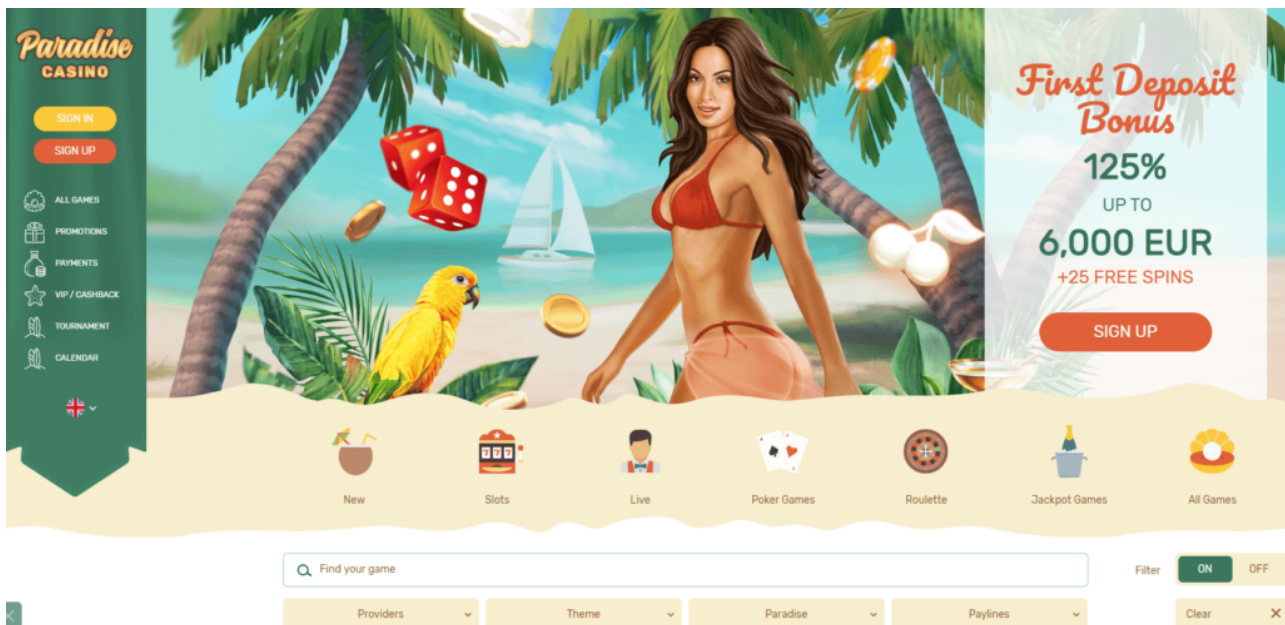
Paradise CASINO

SIGN IN

SIGN UP

ALL GAMES

PROMOTIONS

PAYMENTS

VIP / CASHBACK

TOURNAMENT

CALENDAR

First Deposit Bonus

125%

UP TO

6,000 EUR

+25 FREE SPINS

SIGN UP

New

Slots

Live

Poker Games

Roulette

Jackpot Games

All Games

Find your game

Filter ON OFF

Providers

Theme

Paradise

Paylines

Clear